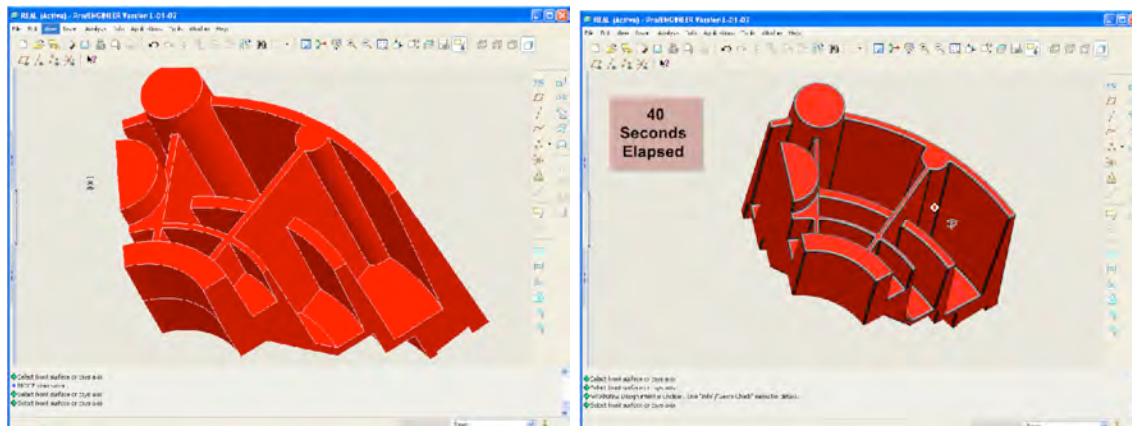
REAL (Active) - Pro/ENGINEER Version 1-01-02

File Edit View Insert Analysis Info Applications Tools Window Help

Select front surface or curve axis
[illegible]
Select front surface or curve axis
Select front surface or curve axis

REAL (Active) - Pro/ENGINEER Version 1-01-02

File Edit View Insert Analysis Info Applications Tools Window Help

40
Seconds
Elapsed

Select front surface or curve axis
Select front surface or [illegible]
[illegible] Use "Info"/"Geom Check" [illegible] details.
Select front surface or curve axis